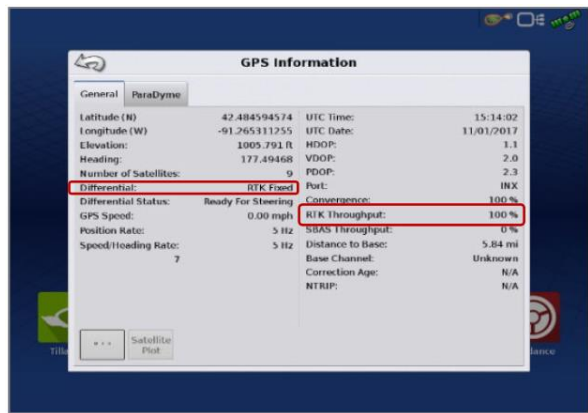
GPS Information

General | ParaDyme

| | |
|---|---|
| Latitude (N) | 42.484594574 |
| Longitude (W) | -91.265311255 |
| Elevation: | 1005.791 ft |
| Heading: | 177.49468 |
| Number of Satellites: | 9 |
| Differential: | RTK Fixed |
| Differential Status: | Ready For Steering |
| GPS Speed: | 0.00 mph |
| Position Rate: | 5 Hz |
| Speed/Heading Rate: | 5 Hz |
| | 7 |

| | |
|---|---|
| UTC Time: | 15:14:02 |
| UTC Date: | 11/01/2017 |
| HDOP: | 1.1 |
| VDOP: | 2.0 |
| PDOP: | 2.3 |
| Port: | INX |
| Convergence: | 100 % |
| RTK Throughput: | 100 % |
| SBAS Throughput: | 0 % |
| Distance to Base: | 5.84 mi |
| Base Channel: | Unknown |
| Correction Age: | N/A |
| NTRIP: | N/A |

...
Satellite Plot

Till
lance